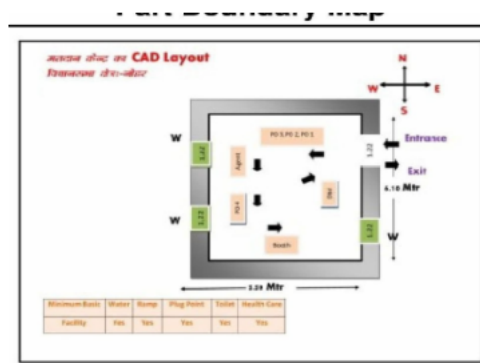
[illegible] Boundary Map

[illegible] CAD Layout
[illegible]

N
W E
S

PO 3, PO 2, PO 1
Agent
PO 4
BLO
Booth

W
1.22
W
1.22
1.22
1.22
W

Entrance
Exit
4.10 Mtr
3.28 Mtr

| Minimum Basic | Water | Ramp | Plug Point | Toilet | Health Care |
|---|---|---|---|---|---|
| Facility | Yes | Yes | Yes | Yes | Yes |